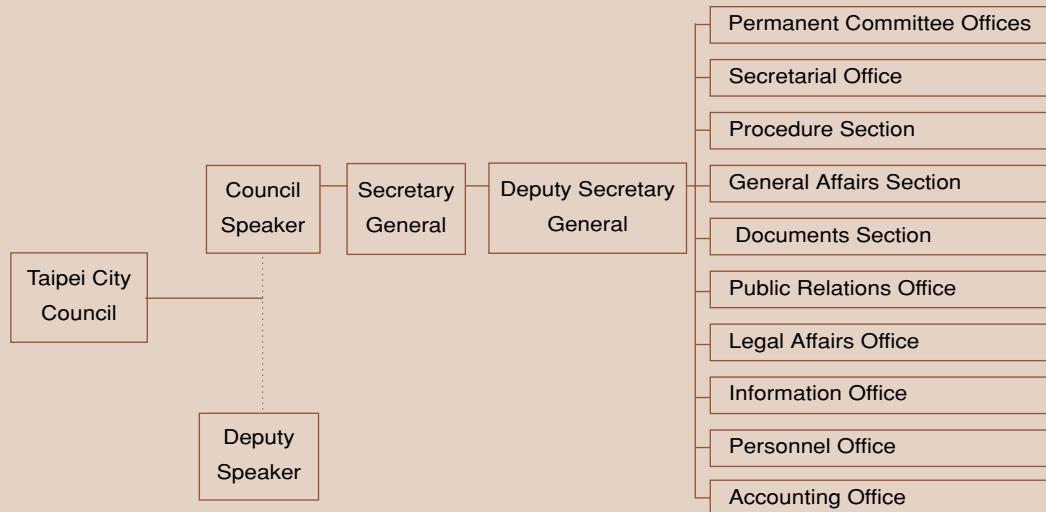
Taipei City Council

Council Speaker

Deputy Speaker

Secretary General

Deputy Secretary General

Permanent Committee Offices

Secretarial Office

Procedure Section

General Affairs Section

Documents Section

Public Relations Office

Legal Affairs Office

Information Office

Personnel Office

Accounting Office